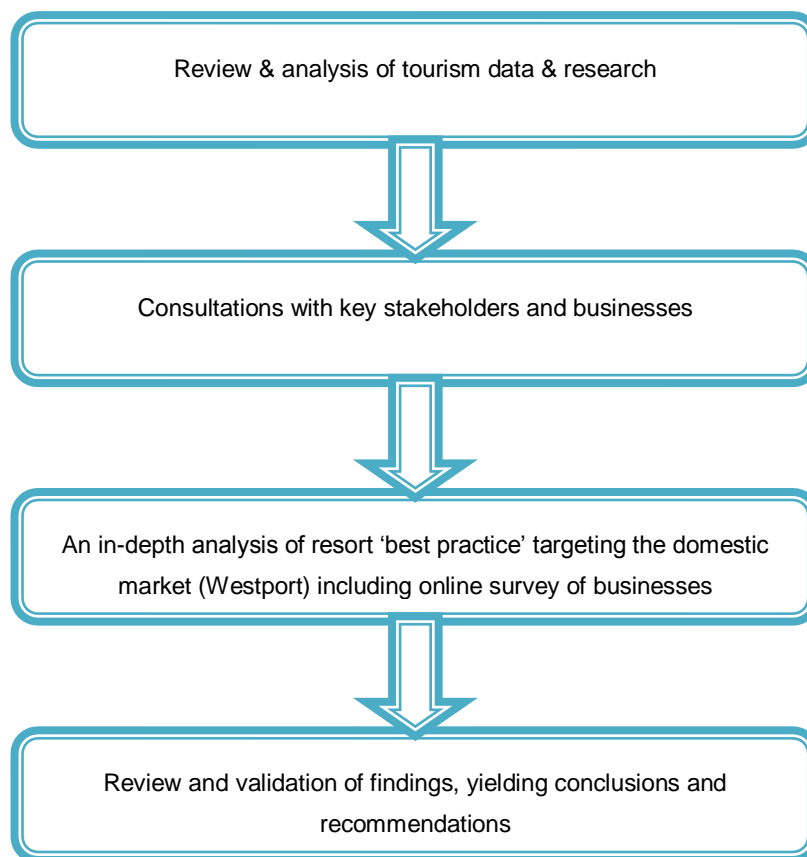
Review & analysis of tourism data & research

Consultations with key stakeholders and businesses

An in-depth analysis of resort ‘best practice’ targeting the domestic market (Westport) including online survey of businesses

Review and validation of findings, yielding conclusions and recommendations